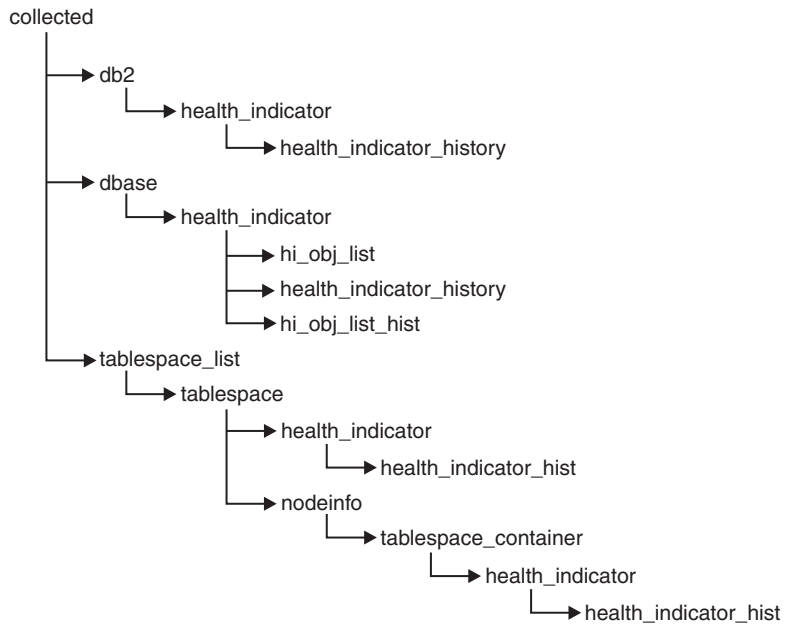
collected

db2

health_indicator

health_indicator_history

dbase

health_indicator

hi_obj_list

health_indicator_history

hi_obj_list_hist

tablespace_list

tablespace

health_indicator

health_indicator_hist

nodeinfo

tablespace_container

health_indicator

health_indicator_hist